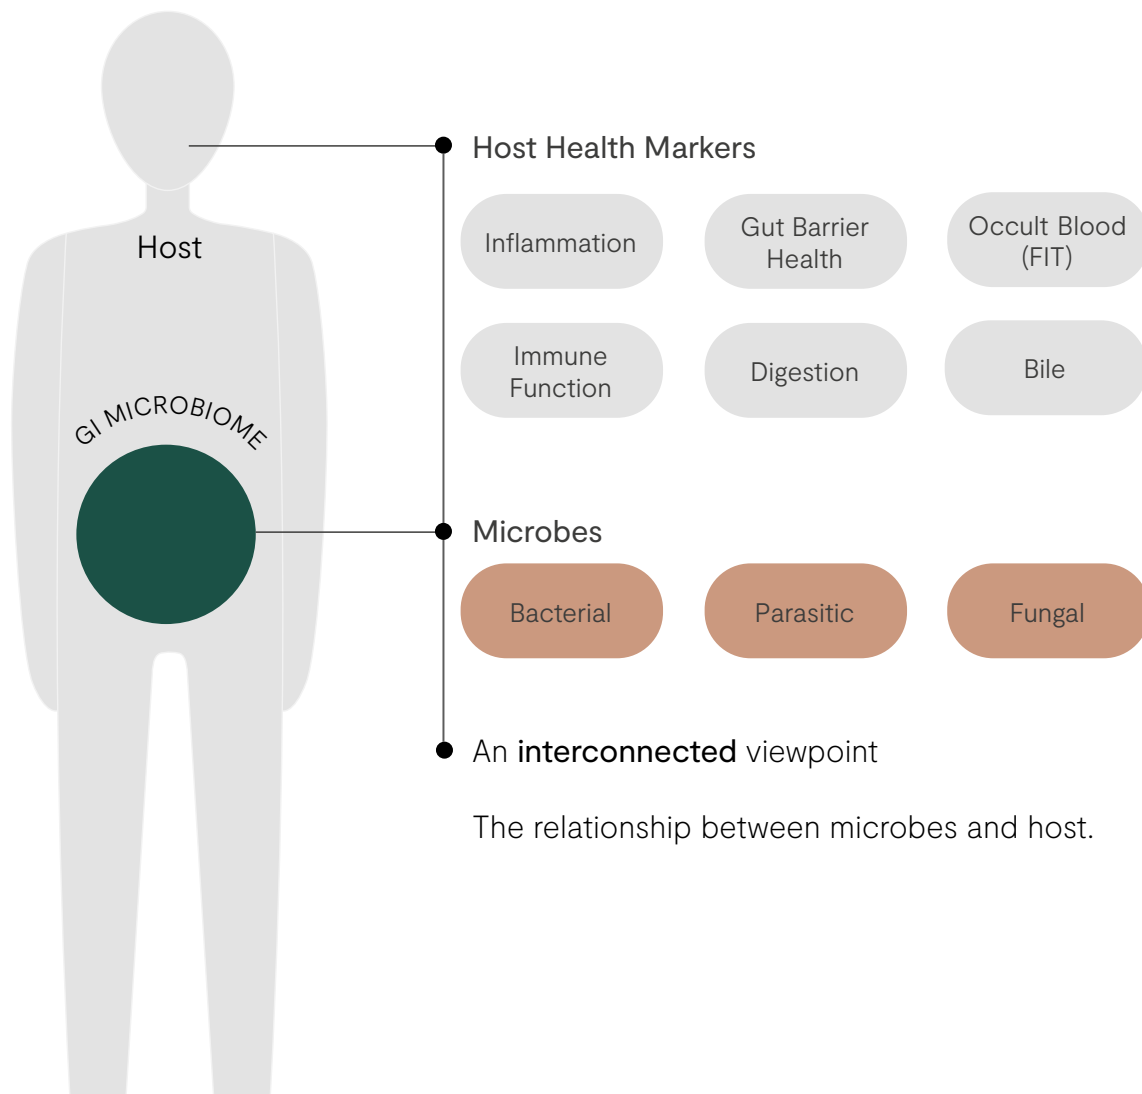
Host

GI MICROBIOME

Host Health Markers

Inflammation

Gut Barrier Health

Occult Blood (FIT)

Immune Function

Digestion

Bile

Microbes

Bacterial

Parasitic

Fungal

An interconnected viewpoint

The relationship between microbes and host.